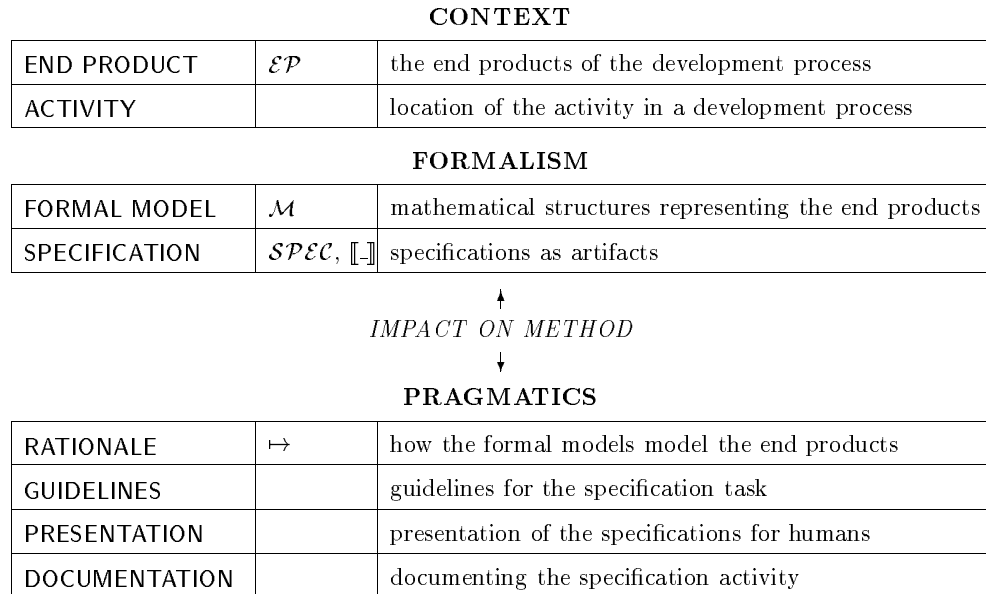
CONTEXT

| END PRODUCT | $\mathcal{EP}$ | the end products of the development process |
|---|---|---|
| ACTIVITY | | location of the activity in a development process |

FORMALISM

| FORMAL MODEL | $\mathcal{M}$ | mathematical structures representing the end products |
|---|---|---|
| SPECIFICATION | $\mathcal{SPEC}$, $[\![\_]\!]$ | specifications as artifacts |

IMPACT ON METHOD

PRAGMATICS

| RATIONALE | $\mapsto$ | how the formal models model the end products |
|---|---|---|
| GUIDELINES | | guidelines for the specification task |
| PRESENTATION | | presentation of the specifications for humans |
| DOCUMENTATION | | documenting the specification activity |